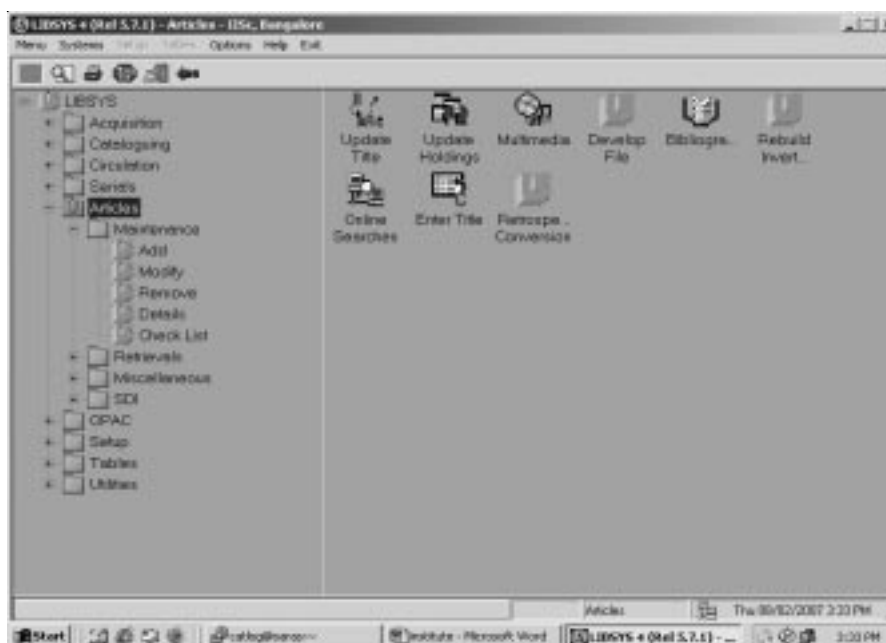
LIBSYS 4 (Rel 5.7.1) - Articles - IISc, Bangalore

Menu Systems Setup Tables Options Help Exit

LIBSYS
Acquisition
Cataloguing
Circulation
Serials
Articles
Maintenance
Add
Modify
Remove
Details
Check List
Retrievals
Miscellaneous
SDI
OPAC
Setup
Tables
Utilities

Update Title
Update Holdings
Multimedia
Develop File
Bibliogra...
Rebuild Invert...
Online Searches
Enter Title
Retrospe... Conversio

Articles
Thu 09/02/2007 3:33 PM

Start
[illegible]
Institute - Microsoft Word
LIBSYS 4 (Rel 5.7.1) - ...
3:33 PM